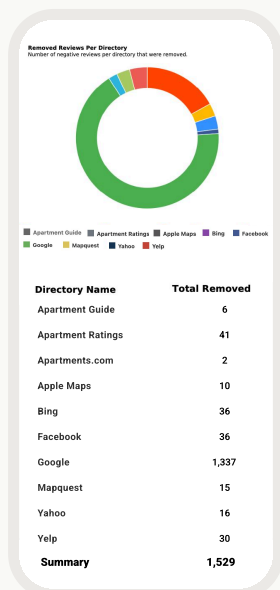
Removed Reviews Per Directory
Number of negative reviews per directory that were removed.

Apartment Guide Apartment Ratings Apple Maps Bing Facebook
Google Mapquest Yahoo Yelp

| Directory Name | Total Removed |
|---|---|
| Apartment Guide | 6 |
| Apartment Ratings | 41 |
| Apartments.com | 2 |
| Apple Maps | 10 |
| Bing | 36 |
| Facebook | 36 |
| Google | 1,337 |
| Mapquest | 15 |
| Yahoo | 16 |
| Yelp | 30 |
| Summary | 1,529 |